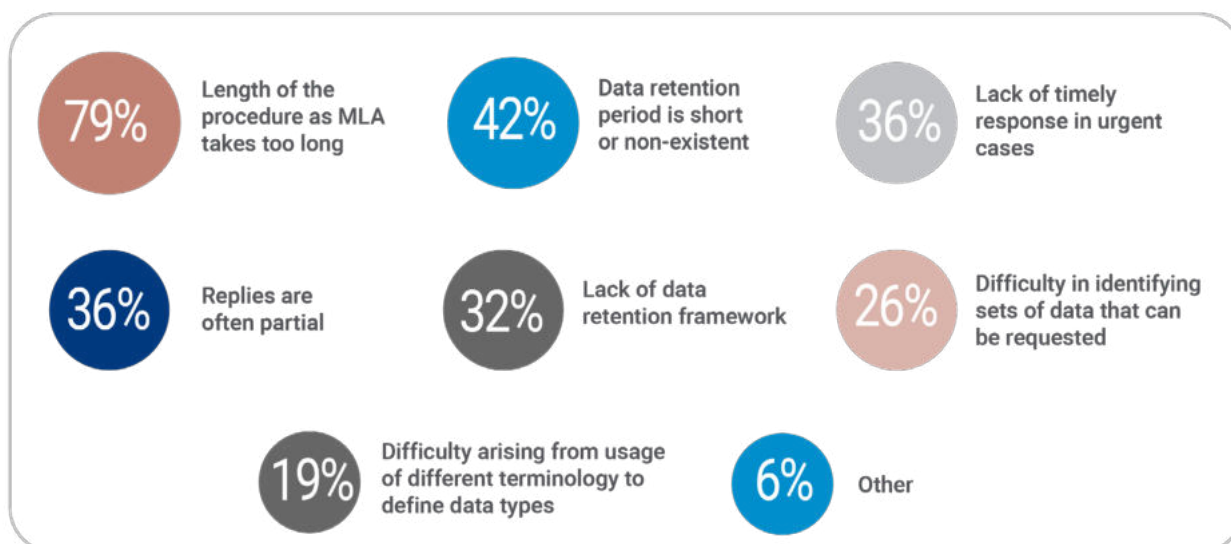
79%
Length of the procedure as MLA takes too long

42%
Data retention period is short or non-existent

36%
Lack of timely response in urgent cases

36%
Replies are often partial

32%
Lack of data retention framework

26%
Difficulty in identifying sets of data that can be requested

19%
Difficulty arising from usage of different terminology to define data types

6%
Other